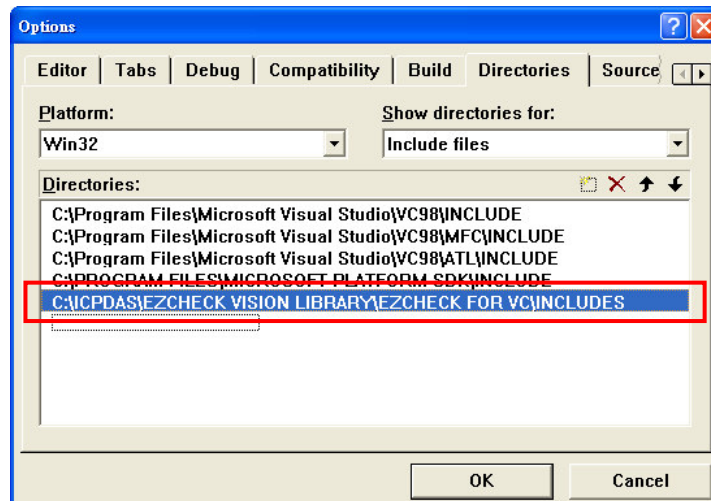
Options

Editor | Tabs | Debug | Compatibility | Build | Directories | Source

Platform:
Win32

Show directories for:
Include files

Directories:

C:\Program Files\Microsoft Visual Studio\VC98\INCLUDE
C:\Program Files\Microsoft Visual Studio\VC98\MFC\INCLUDE
C:\Program Files\Microsoft Visual Studio\VC98\ATL\INCLUDE
C:\PROGRAM FILES\MICROSOFT PLATFORM SDK\INCLUDE
C:\ICPDAS\EZCHECK VISION LIBRARY\EZCHECK FOR VC\INCLUDES

OK
Cancel